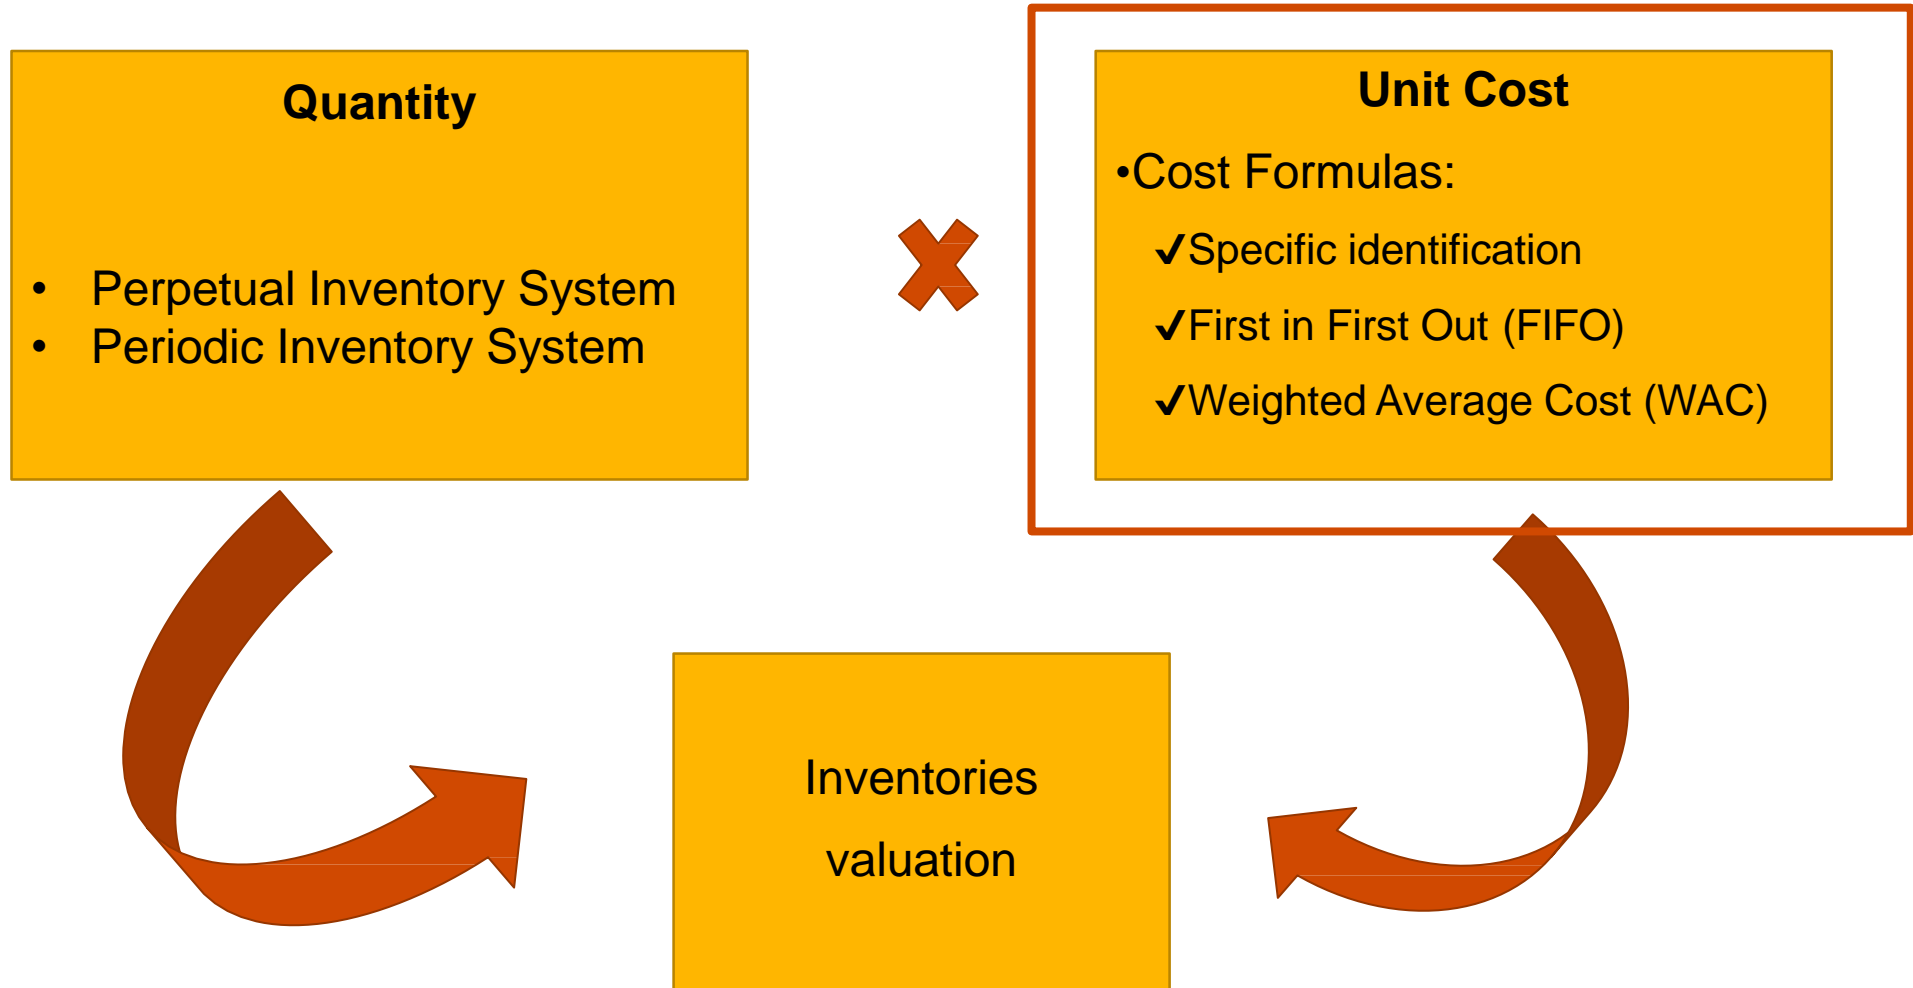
**Quantity**

- Perpetual Inventory System
- Periodic Inventory System

**Unit Cost**

•Cost Formulas:

✓Specific identification

✓First in First Out (FIFO)

✓Weighted Average Cost (WAC)

Inventories

valuation